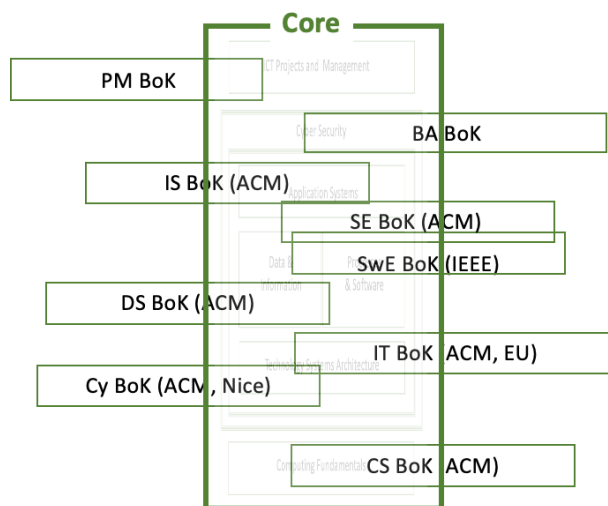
Core

ICT Projects and Management

PM BoK

Cyber Security

BA BoK

IS BoK (ACM)

Application Systems

SE BoK (ACM)

SwE BoK (IEEE)

Data Information

& Software

DS BoK (ACM)

IT BoK (ACM, EU)

Technology Systems Architecture

Cy BoK (ACM, Nice)

Computing Fundamentals

CS BoK (ACM)